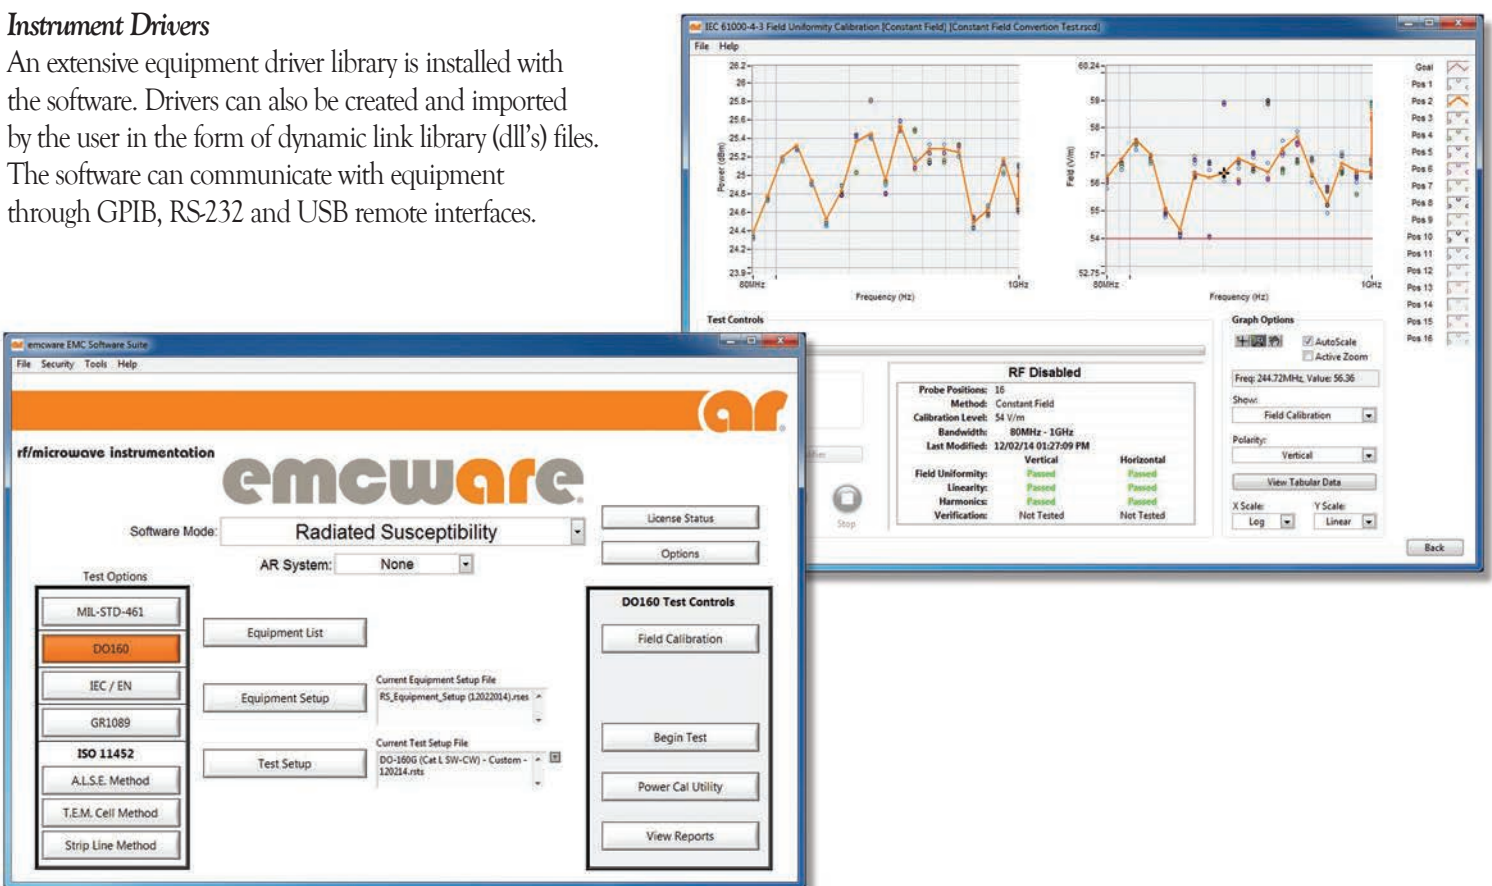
*Instrument Drivers*

An extensive equipment driver library is installed with the software. Drivers can also be created and imported by the user in the form of dynamic link library (dll's) files. The software can communicate with equipment through GPIB, RS-232 and USB remote interfaces.

IEC 61000-4-3 Field Uniformity Calibration [Constant Field] [Constant Field Convertion Test.rscd]

File Help

26.2 26 25.8 25.6 25.4 25.2 25 24.8 24.6 24.4 24.2 23.9

Power (dBm)

80MHz 1GHz

Frequency (Hz)

60.24 59 58 57 56 55 54 52.75

Field (V/m)

80MHz 1GHz

Frequency (Hz)

Goal
Pos 1
Pos 2
Pos 3
Pos 4
Pos 5
Pos 6
Pos 7
Pos 8
Pos 9
Pos 10
Pos 11
Pos 12
Pos 13
Pos 14
Pos 15
Pos 16

Test Controls

RF Disabled

| | | |
|---|---|---|
| Probe Positions: | 16 | |
| Method: | Constant Field | |
| Calibration Level: | 54 V/m | |
| Bandwidth: | 80MHz - 1GHz | |
| Last Modified: | 12/02/14 01:27:09 PM | |
| | Vertical | Horizontal |
| Field Uniformity: | Passed | Passed |
| Linearity: | Passed | Passed |
| Harmonics: | Passed | Passed |
| Verification: | Not Tested | Not Tested |

Stop

Graph Options

AutoScale
Active Zoom

Freq: 244.72MHz, Value: 56.36

Show:
Field Calibration

Polarity:
Vertical

View Tabular Data

X Scale: Log
Y Scale: Linear

Back

emcware EMC Software Suite

File Security Tools Help

ar

rf/microwave instrumentation

emcware

Software Mode: Radiated Susceptibility

AR System: None

License Status

Options

Test Options

MIL-STD-461
DO160
IEC / EN
GR1089
ISO 11452
A.L.S.E. Method
T.E.M. Cell Method
Strip Line Method

Equipment List

Equipment Setup

Current Equipment Setup File
RS_Equipment_Setup (12022014).rses

Test Setup

Current Test Setup File
DO-160G (Cat L SW-CW) - Custom - 120214.rsts

DO160 Test Controls

Field Calibration

Begin Test

Power Cal Utility

View Reports